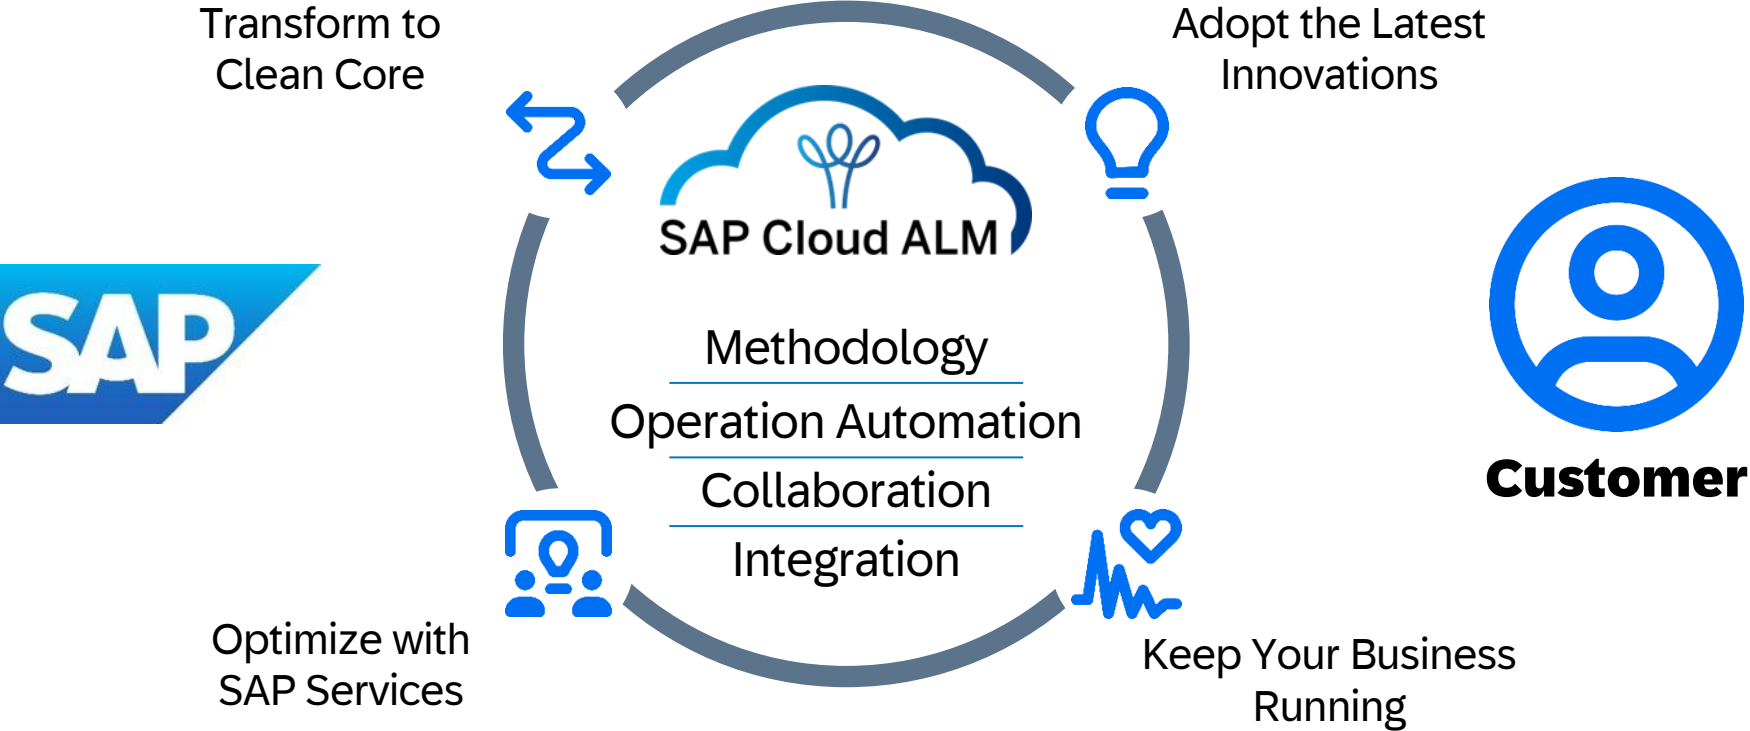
Transform to Clean Core

Adopt the Latest Innovations

SAP

SAP Cloud ALM

Methodology

Operation Automation

Collaboration

Integration

Customer

Optimize with SAP Services

Keep Your Business Running